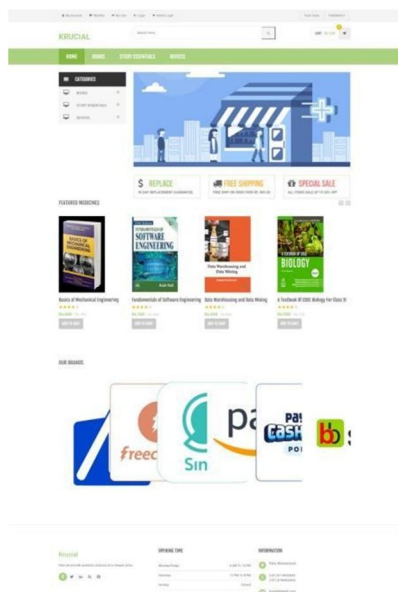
KRUCIAL

HOME BOOKS STUDY ESSENTIALS DEVICES

CATEGORIES

BOOKS

STUDY ESSENTIALS

DEVICES

$ REPLACE

FREE SHIPPING

SPECIAL SALE

FEATURED MEDICINES

BASICS OF MECHANICAL ENGINEERING

SOFTWARE ENGINEERING

Data Warehousing and Data Mining

BIOLOGY

Basics of Mechanical Engineering

Fundamentals of Software Engineering

Data Warehousing and Data Mining

A Textbook Of CBSE Biology For Class XI

ADD TO CART

ADD TO CART

ADD TO CART

ADD TO CART

OUR BRANDS

freec

Sin

pa

Pa

CASH

bb

Krucial

OPENING TIME

INFORMATION